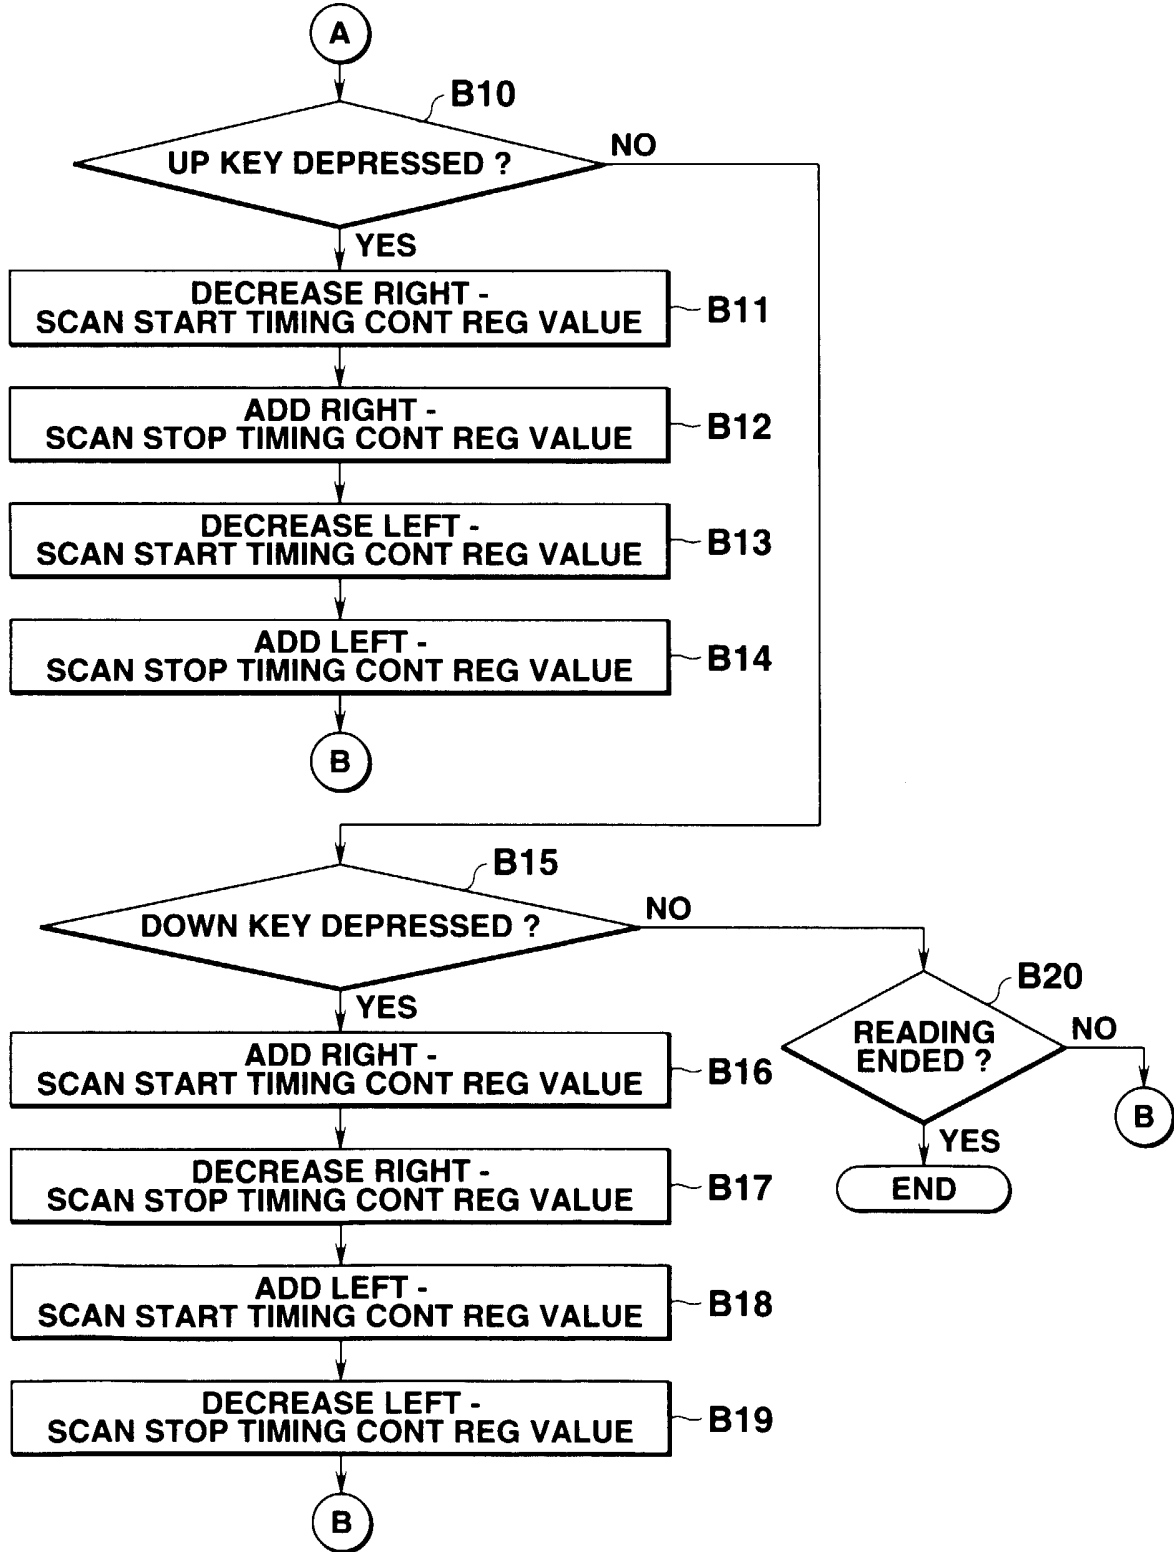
A

B10

UP KEY DEPRESSED ?

NO

YES

DECREASE RIGHT - SCAN START TIMING CONT REG VALUE

B11

ADD RIGHT - SCAN STOP TIMING CONT REG VALUE

B12

DECREASE LEFT - SCAN START TIMING CONT REG VALUE

B13

ADD LEFT - SCAN STOP TIMING CONT REG VALUE

B14

B

B15

DOWN KEY DEPRESSED ?

NO

YES

ADD RIGHT - SCAN START TIMING CONT REG VALUE

B16

DECREASE RIGHT - SCAN STOP TIMING CONT REG VALUE

B17

ADD LEFT - SCAN START TIMING CONT REG VALUE

B18

DECREASE LEFT - SCAN STOP TIMING CONT REG VALUE

B19

B

B20

READING ENDED ?

NO

B

YES

END